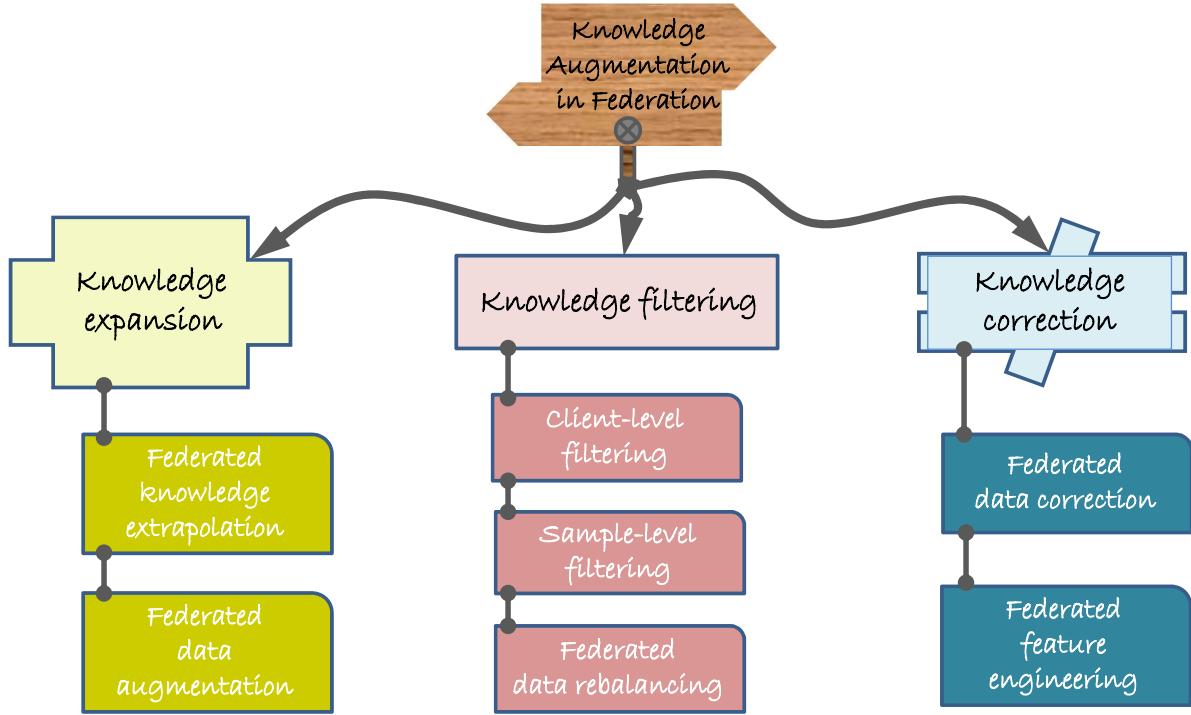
Knowledge Augmentation in Federation

Knowledge expansion

Federated knowledge extrapolation

Federated data augmentation

Knowledge filtering

Client-level filtering

Sample-level filtering

Federated data rebalancing

Knowledge correction

Federated data correction

Federated feature engineering